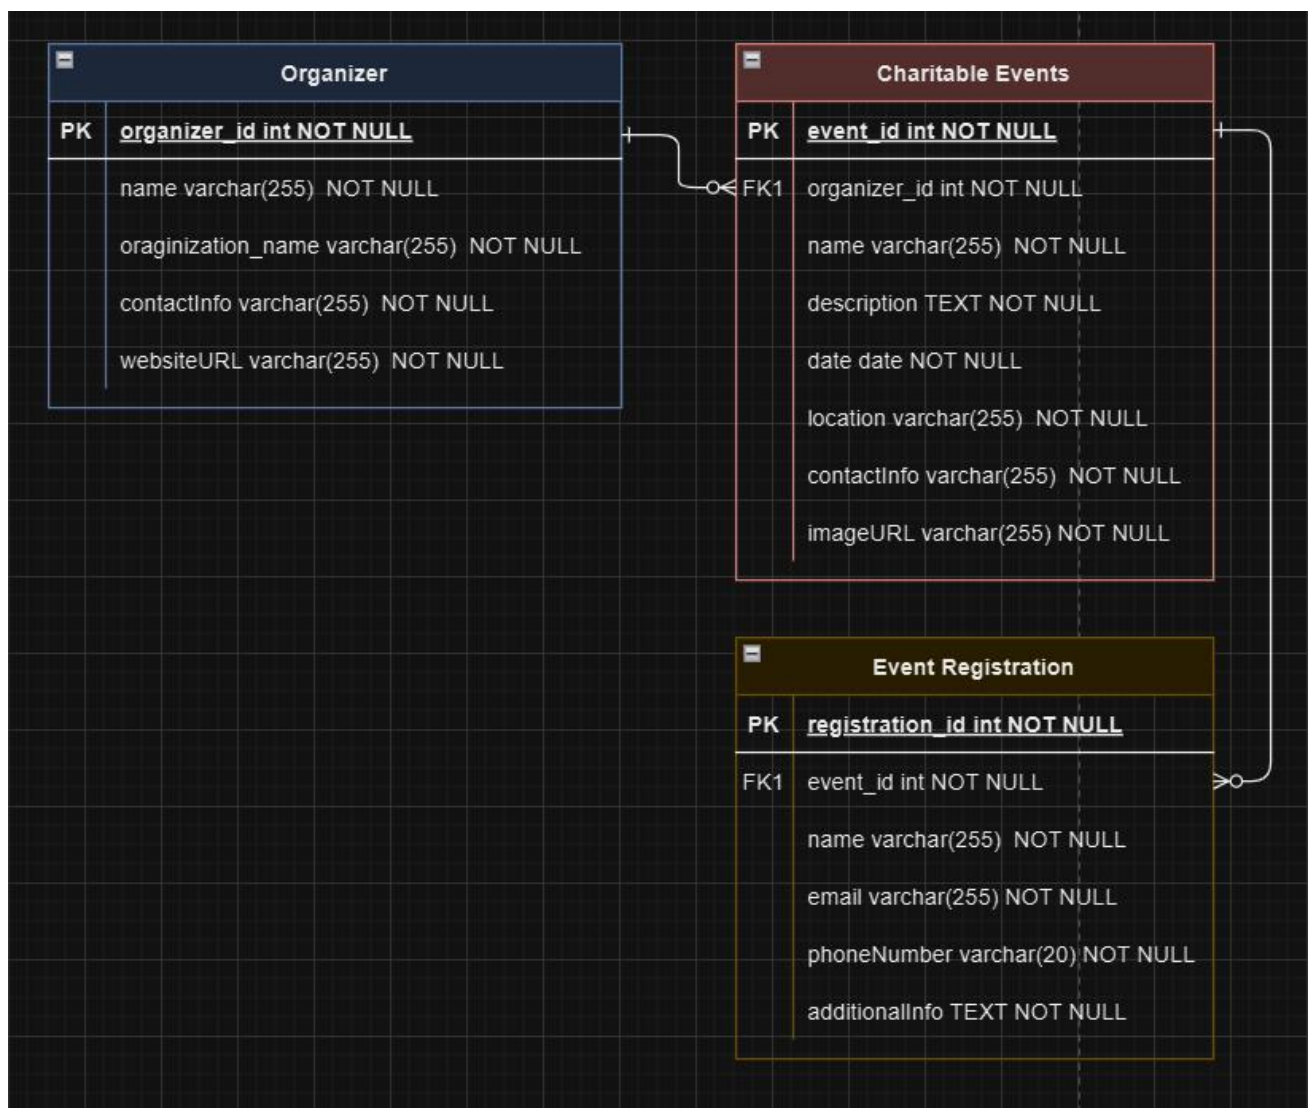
Organizer

| PK | organizer_id int NOT NULL |
|---|---|
| | name varchar(255) NOT NULL |
| | oraginization_name varchar(255) NOT NULL |
| | contactInfo varchar(255) NOT NULL |
| | websiteURL varchar(255) NOT NULL |

Charitable Events

| PK | event_id int NOT NULL |
|---|---|
| FK1 | organizer_id int NOT NULL |
| | name varchar(255) NOT NULL |
| | description TEXT NOT NULL |
| | date date NOT NULL |
| | location varchar(255) NOT NULL |
| | contactInfo varchar(255) NOT NULL |
| | imageURL varchar(255) NOT NULL |

Event Registration

| PK | registration_id int NOT NULL |
|---|---|
| FK1 | event_id int NOT NULL |
| | name varchar(255) NOT NULL |
| | email varchar(255) NOT NULL |
| | phoneNumber varchar(20) NOT NULL |
| | additionalInfo TEXT NOT NULL |